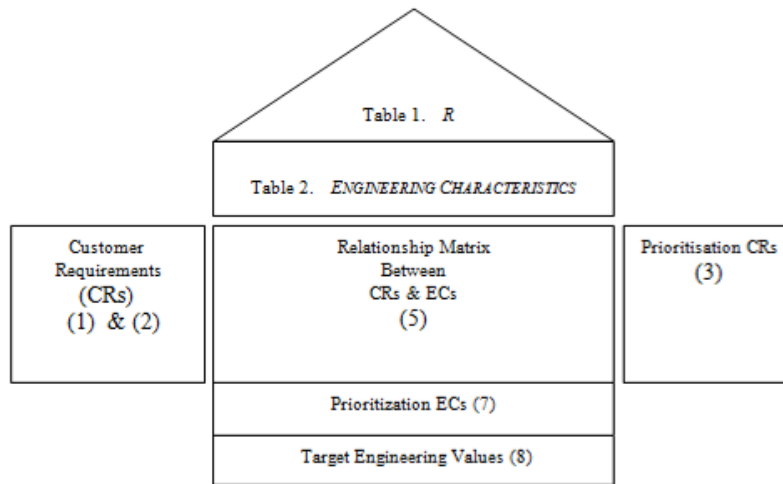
Table 1. R

Table 2. ENGINEERING CHARACTERISTICS

Customer Requirements (CRs) (1) & (2)

Relationship Matrix Between CRs & ECs (5)

Prioritisation CRs (3)

Prioritization ECs (7)

Target Engineering Values (8)